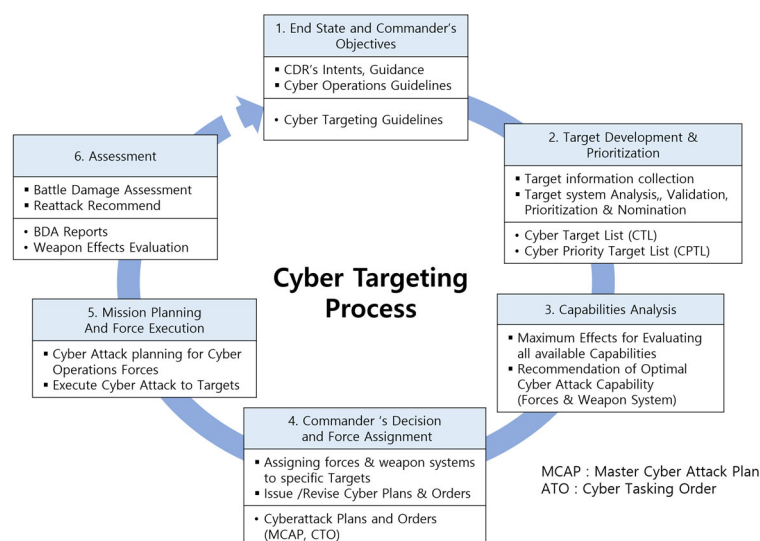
1. End State and Commander's Objectives

▪ CDR's Intents, Guidance
▪ Cyber Operations Guidelines

• Cyber Targeting Guidelines

2. Target Development & Prioritization

▪ Target information collection
▪ Target system Analysis,, Validation, Prioritization & Nomination

• Cyber Target List (CTL)
• Cyber Priority Target List (CPTL)

3. Capabilities Analysis

▪ Maximum Effects for Evaluating all available Capabilities
▪ Recommendation of Optimal Cyber Attack Capability (Forces & Weapon System)

4. Commander 's Decision and Force Assignment

▪ Assigning forces & weapon systems to specific Targets
▪ Issue /Revise Cyber Plans & Orders

• Cyberattack Plans and Orders (MCAP, CTO)

5. Mission Planning And Force Execution

▪ Cyber Attack planning for Cyber Operations Forces
▪ Execute Cyber Attack to Targets

6. Assessment

▪ Battle Damage Assessment
▪ Reattack Recommend

• BDA Reports
• Weapon Effects Evaluation

Cyber Targeting Process

MCAP : Master Cyber Attack Plan
ATO : Cyber Tasking Order